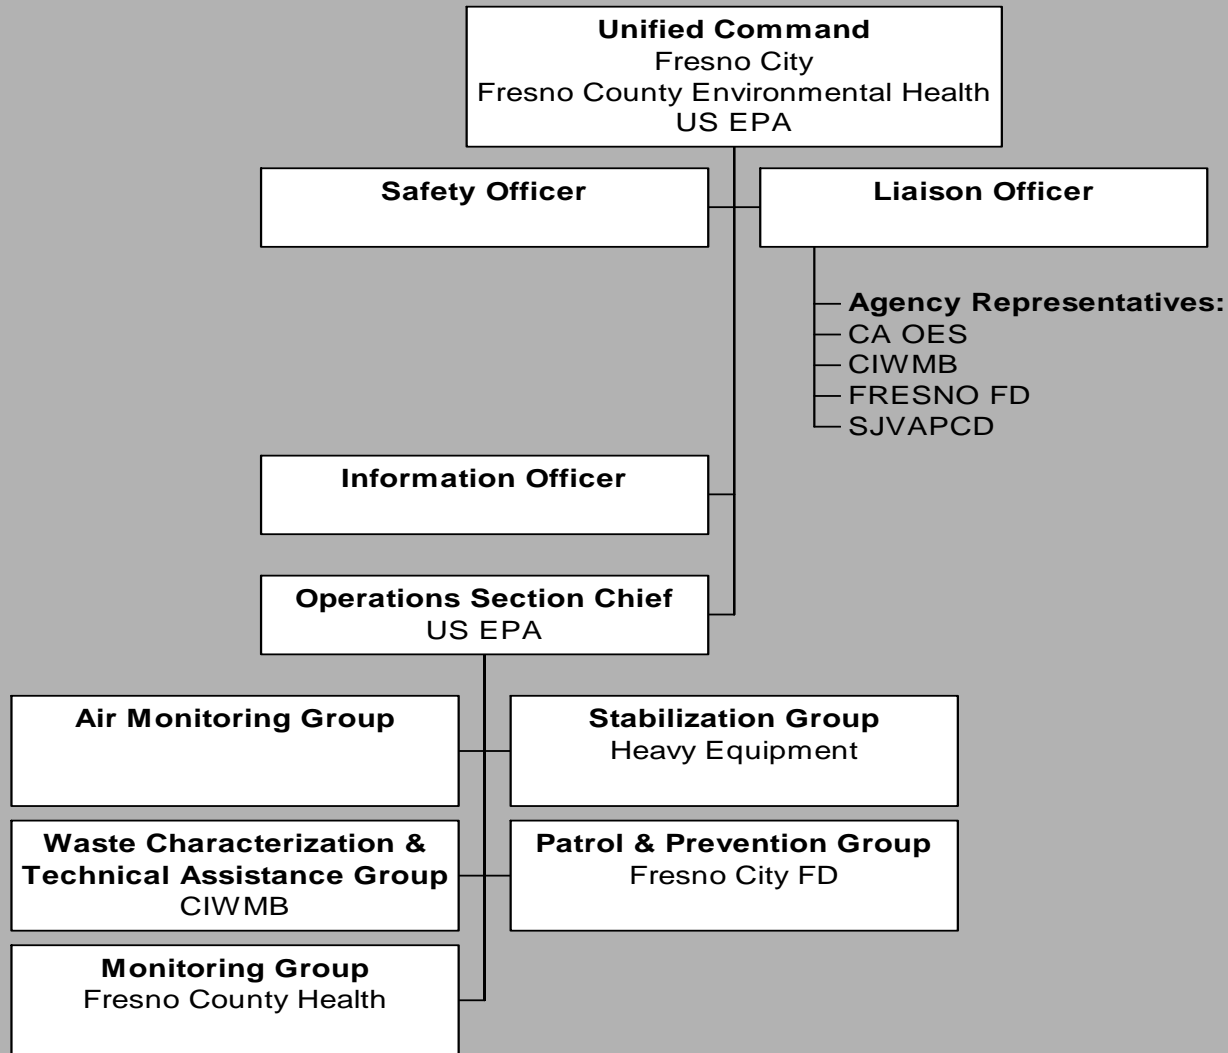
**Unified Command**
Fresno City
Fresno County Environmental Health
US EPA

**Safety Officer**

**Liaison Officer**

**Agency Representatives:**
CA OES
CIWMB
FRESNO FD
SJVAPCD

**Information Officer**

**Operations Section Chief**
US EPA

**Air Monitoring Group**

**Stabilization Group**
Heavy Equipment

**Waste Characterization & Technical Assistance Group**
CIWMB

**Patrol & Prevention Group**
Fresno City FD

**Monitoring Group**
Fresno County Health